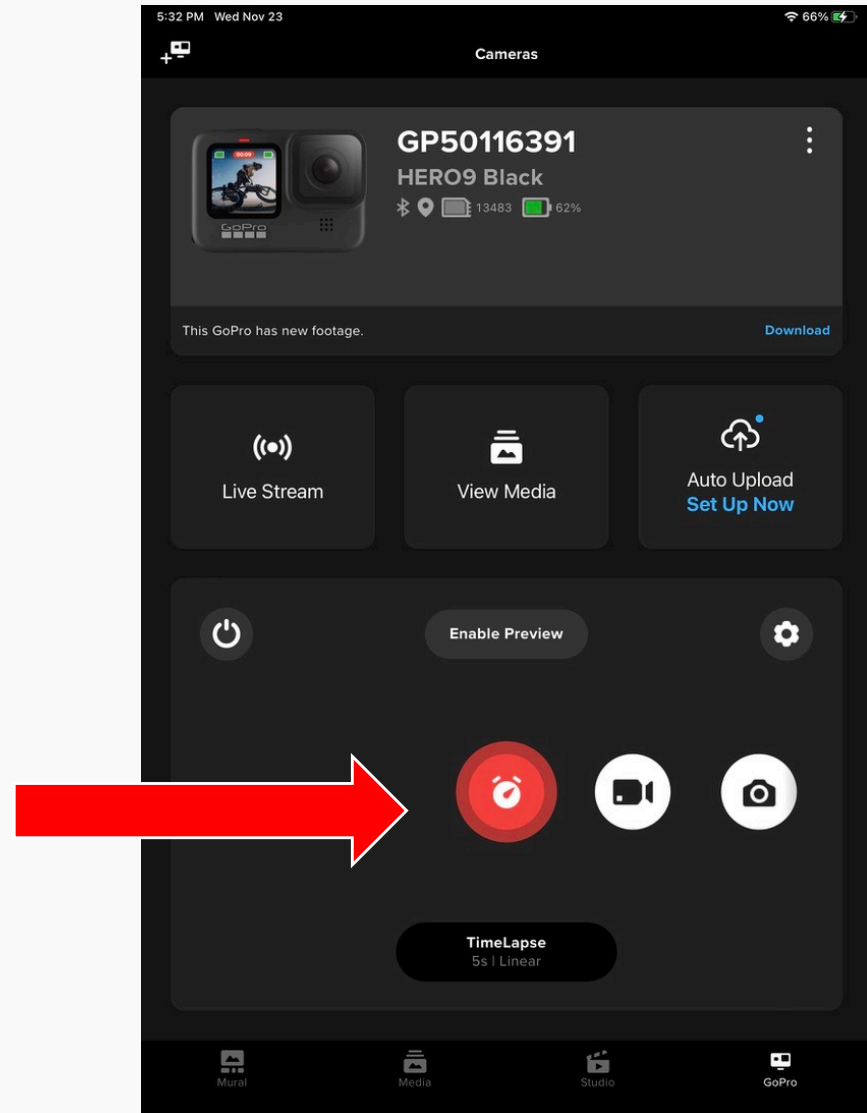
5:32 PM Wed Nov 23

66%

Cameras

GP50116391
HERO9 Black
13483 62%

This GoPro has new footage.

Download

Live Stream

View Media

Auto Upload
Set Up Now

Enable Preview

TimeLapse
5s | Linear

Mural

Media

Studio

GoPro